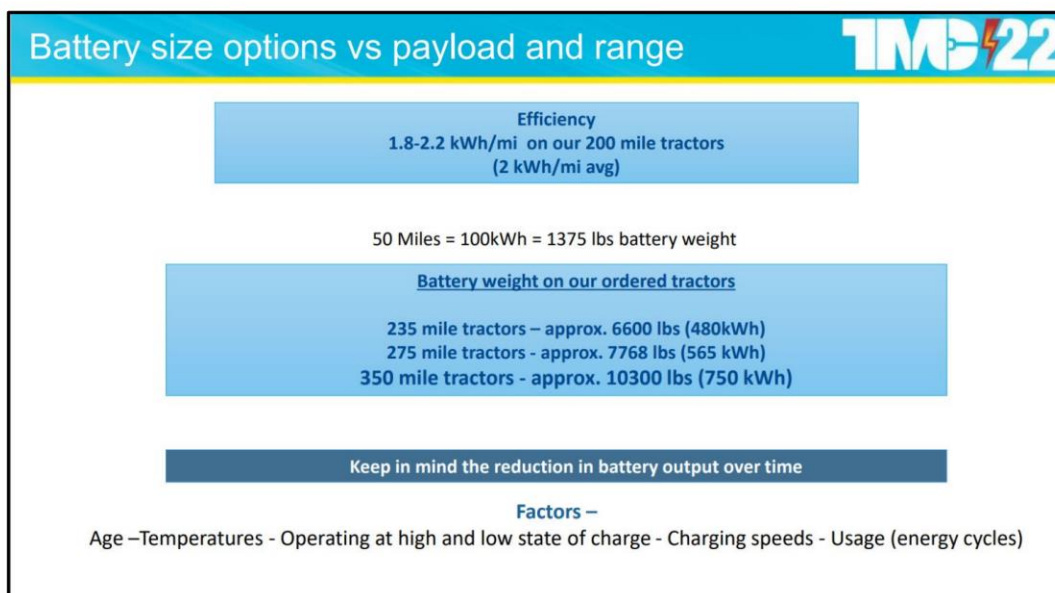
Battery size options vs payload and range

TMC22

Efficiency
1.8-2.2 kWh/mi on our 200 mile tractors
(2 kWh/mi avg)

50 Miles = 100kWh = 1375 lbs battery weight

Battery weight on our ordered tractors

235 mile tractors – approx. 6600 lbs (480kWh)
275 mile tractors - approx. 7768 lbs (565 kWh)
350 mile tractors - approx. 10300 lbs (750 kWh)

Keep in mind the reduction in battery output over time

Factors –
Age –Temperatures - Operating at high and low state of charge - Charging speeds - Usage (energy cycles)